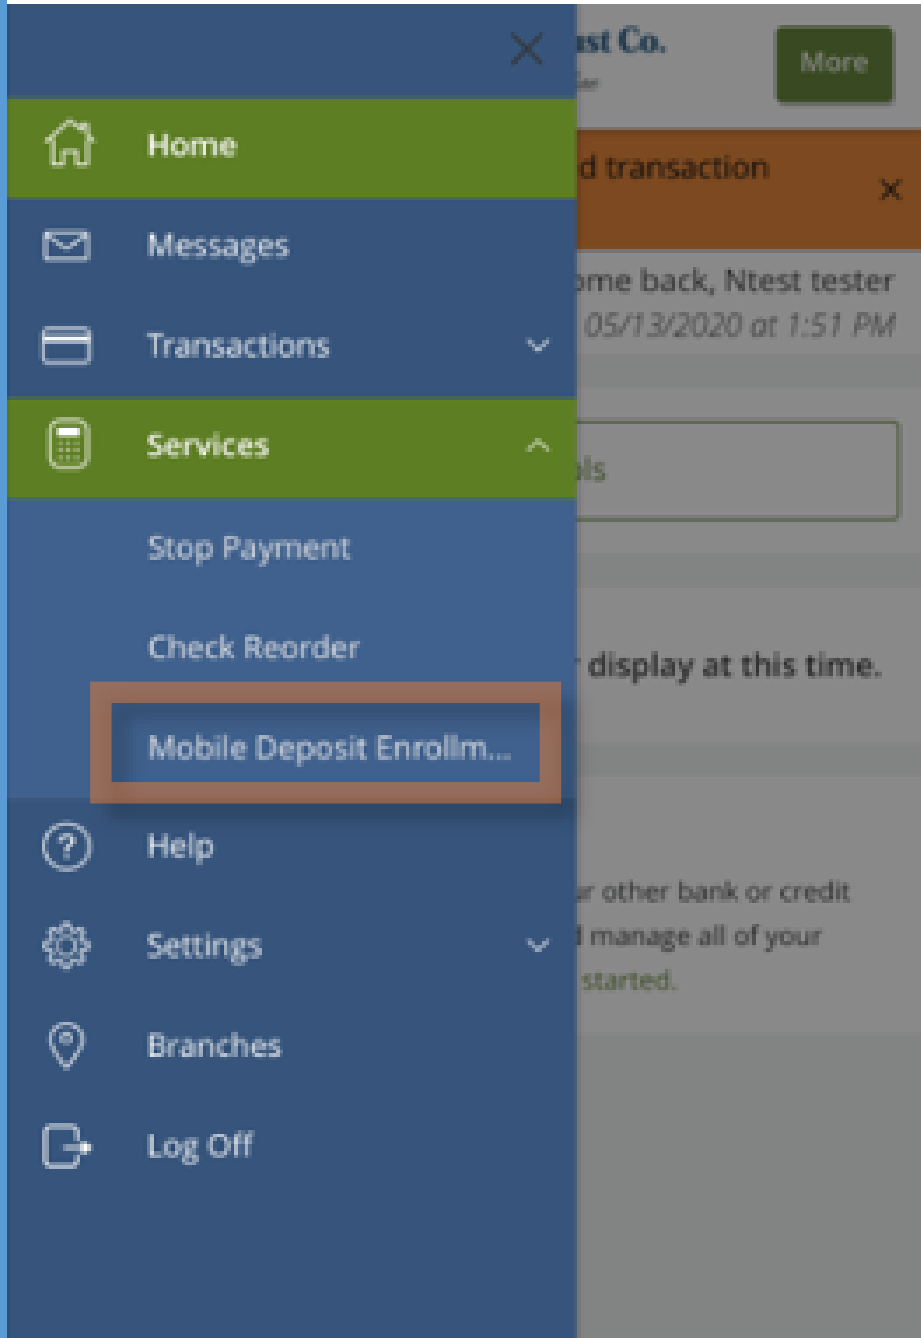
ust Co.

More

Home

Messages

Transactions

Services

Stop Payment

Check Reorder

Mobile Deposit Enrollm...

Help

Settings

Branches

Log Off

d transaction

ome back, Ntest tester
05/13/2020 at 1:51 PM

ils

r display at this time.

ur other bank or credit
d manage all of your
started.